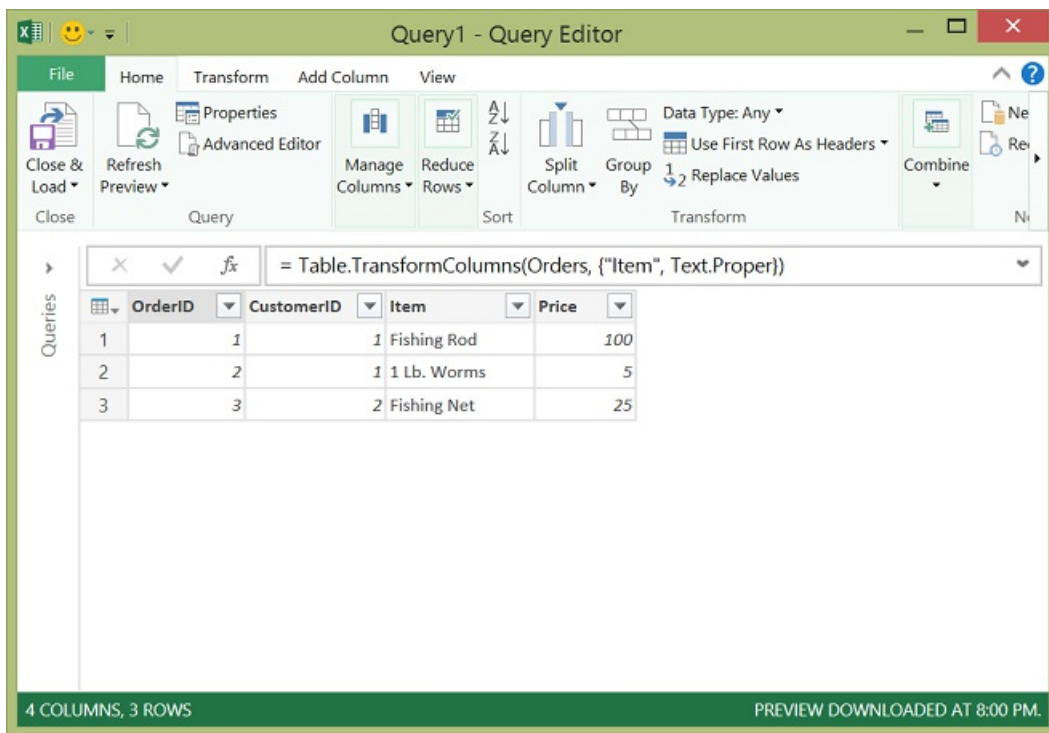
Query1 - Query Editor

File Home Transform Add Column View

Close & Load
Close

Refresh Preview
Properties
Advanced Editor
Query

Manage Columns
Reduce Rows
Sort

Split Column
Group By
Data Type: Any
Use First Row As Headers
Replace Values
Transform

Combine

Ne
Re
N

Queries

= Table.TransformColumns(Orders, {"Item", Text.Proper})

| | OrderID | CustomerID | Item | Price |
|---|---|---|---|---|
| 1 | 1 | 1 | Fishing Rod | 100 |
| 2 | 2 | 1 | 1 Lb. Worms | 5 |
| 3 | 3 | 2 | Fishing Net | 25 |

4 COLUMNS, 3 ROWS

PREVIEW DOWNLOADED AT 8:00 PM.